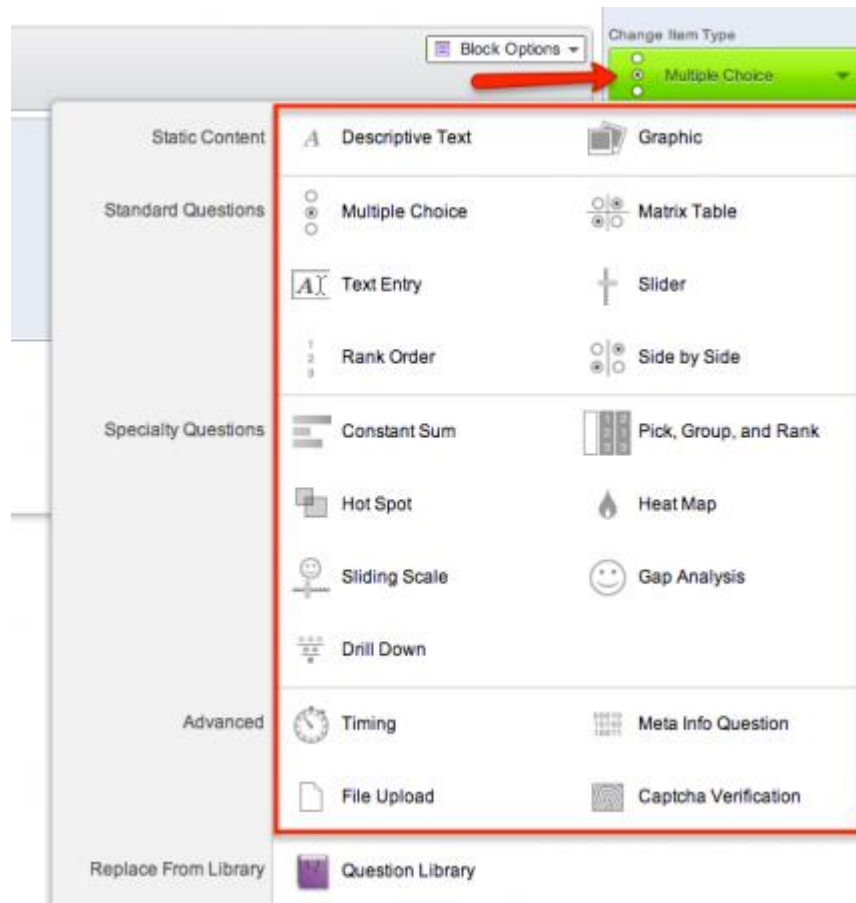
Block Options ▾

Change Item Type

Multiple Choice

Static Content

Descriptive Text

Graphic

Standard Questions

Multiple Choice

Matrix Table

Text Entry

Slider

Rank Order

Side by Side

Specialty Questions

Constant Sum

Pick, Group, and Rank

Hot Spot

Heat Map

Sliding Scale

Gap Analysis

Drill Down

Advanced

Timing

Meta Info Question

File Upload

Captcha Verification

Replace From Library

Question Library